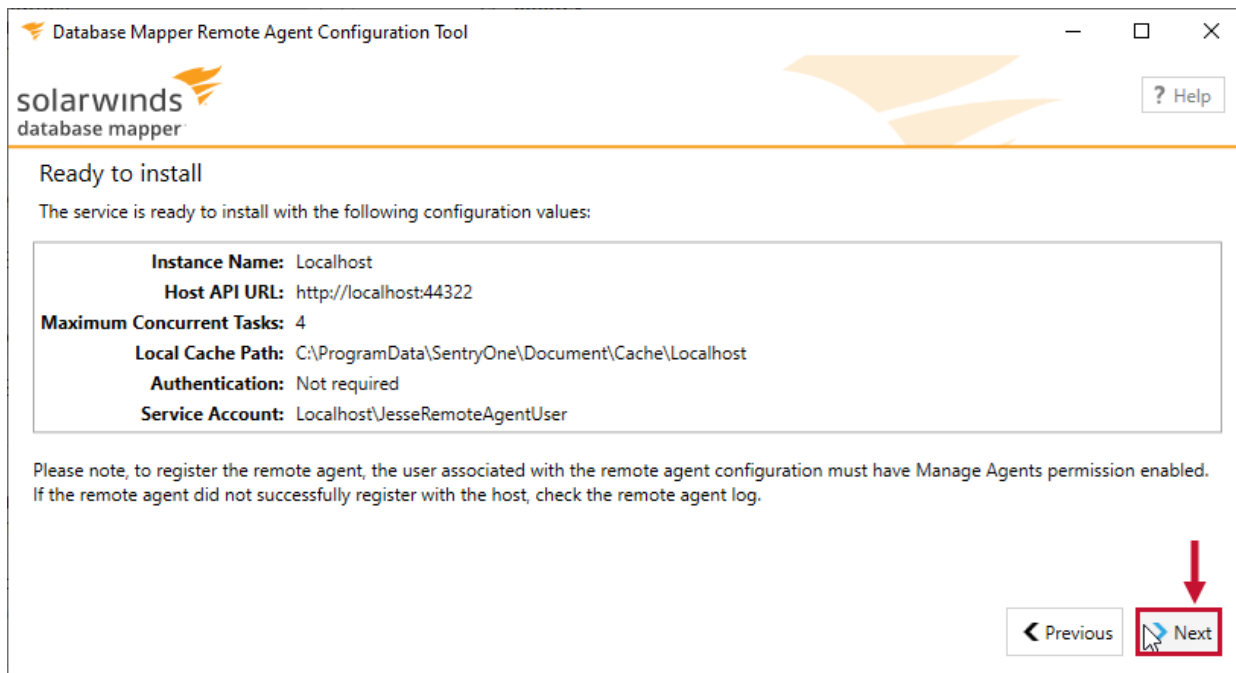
Database Mapper Remote Agent Configuration Tool

solarwinds
database mapper

? Help

Ready to install

The service is ready to install with the following configuration values:

| | |
|---|---|
| Instance Name: | Localhost |
| Host API URL: | http://localhost:44322 |
| Maximum Concurrent Tasks: | 4 |
| Local Cache Path: | C:\ProgramData\SentryOne\Document\Cache\Localhost |
| Authentication: | Not required |
| Service Account: | Localhost\JesseRemoteAgentUser |

Please note, to register the remote agent, the user associated with the remote agent configuration must have Manage Agents permission enabled. If the remote agent did not successfully register with the host, check the remote agent log.

Previous

Next